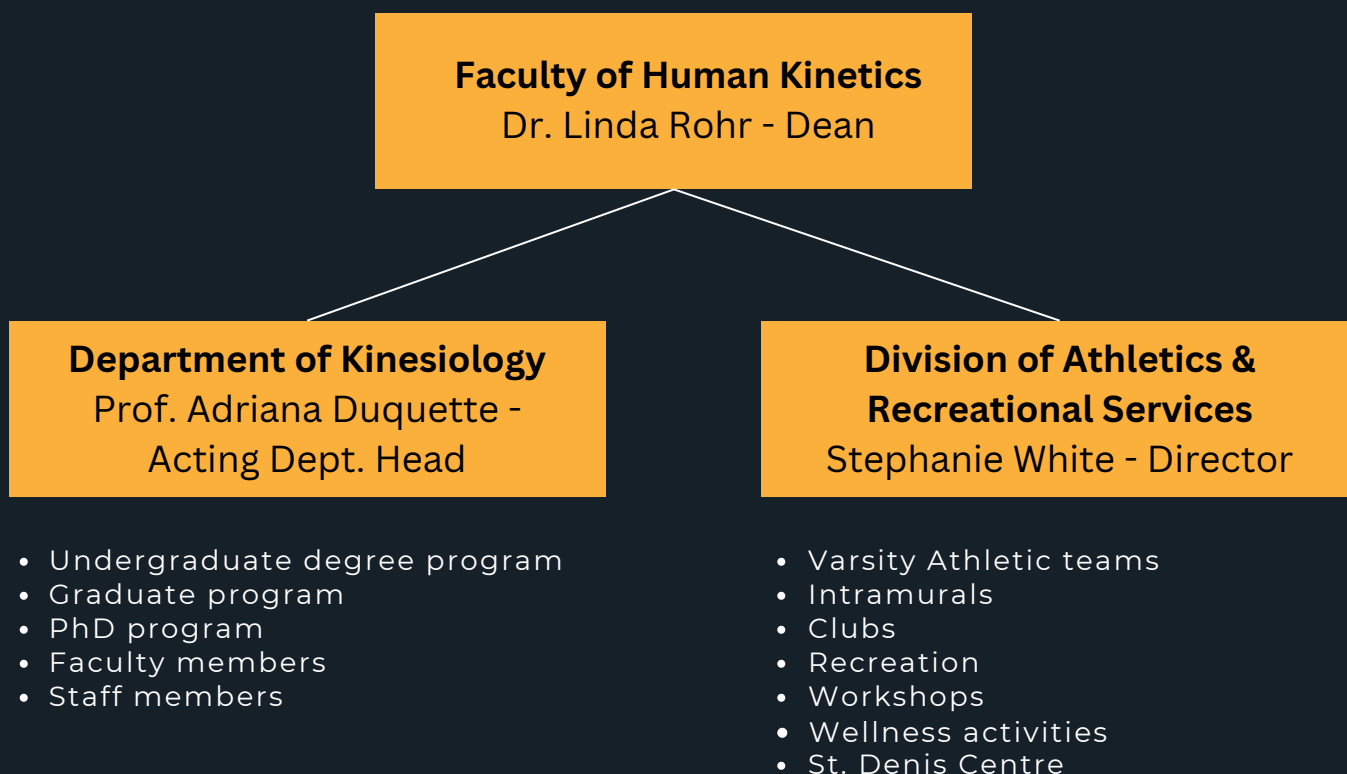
Faculty of Human Kinetics
Dr. Linda Rohr - Dean

Department of Kinesiology
Prof. Adriana Duquette - Acting Dept. Head

- Undergraduate degree program
- Graduate program
- PhD program
- Faculty members
- Staff members

Division of Athletics & Recreational Services
Stephanie White - Director

- Varsity Athletic teams
- Intramurals
- Clubs
- Recreation
- Workshops
- Wellness activities
- St. Denis Centre